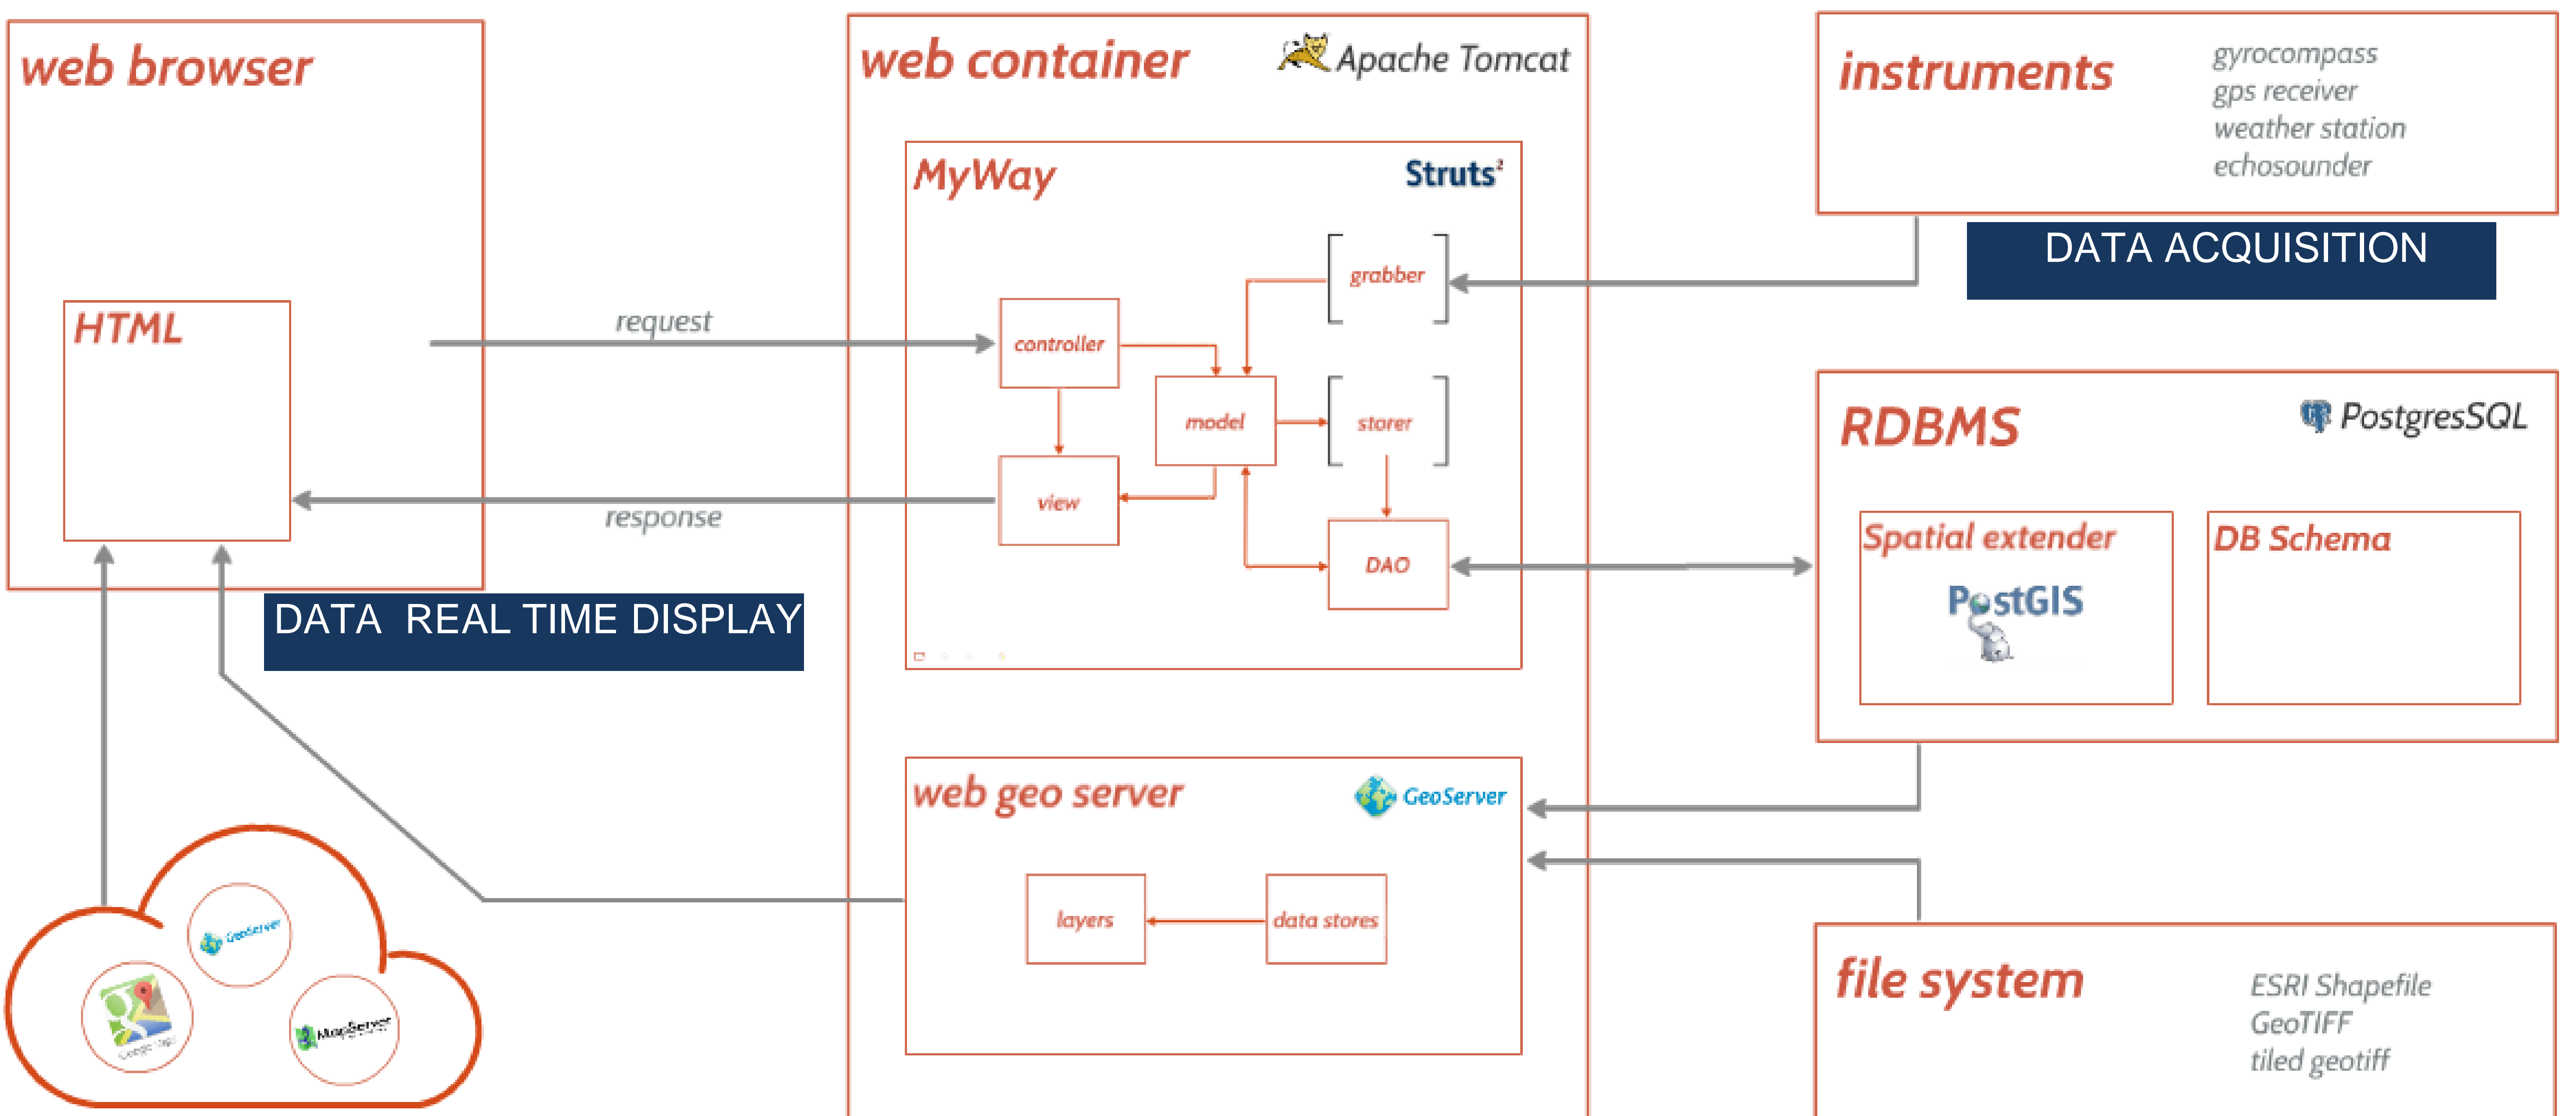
web browser

HTML

request

response

DATA REAL TIME DISPLAY

GeoServer
Google Maps
MapServer

web container

Apache Tomcat

MyWay

Struts²

grabber

controller

model

storer

view

DAO

web geo server

GeoServer

layers

data stores

instruments

gyrocompass
gps receiver
weather station
echosounder

DATA ACQUISITION

RDBMS

PostgresSQL

Spatial extender

PostGIS

DB Schema

file system

ESRI Shapefile
GeoTIFF
tiled geotiff